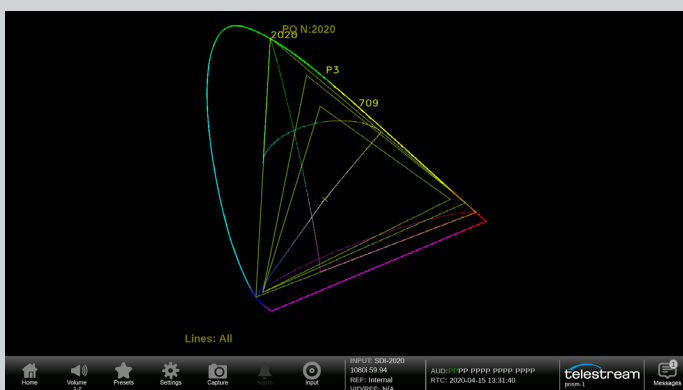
PQ N:2020

2020

P3

709

Lines: All

Home

Volume

Presets

Settings

Capture

Input

INPUT: SDI-2020
1080i 59.94
REF: Internal
VID/REF: N/A

AUD: PPPP PPPP PPPP PPPP
RTC: 2020-04-15 13:31:40

telestream
prism-1

Messages